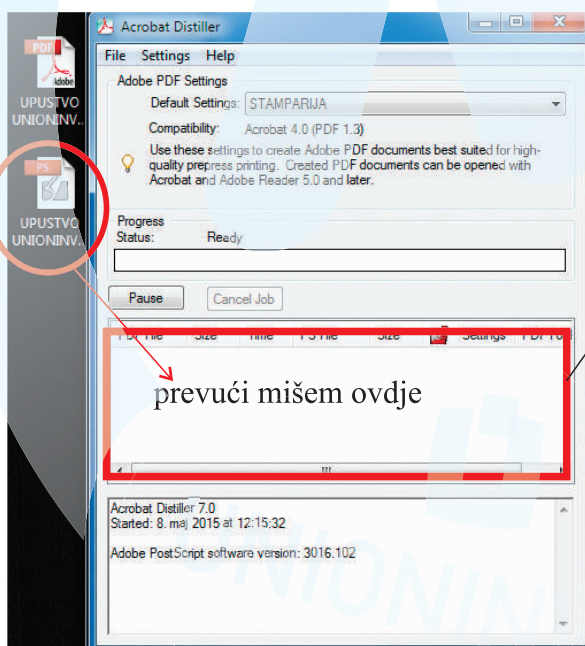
PDF
Adobe
UPUSTVO UNIONINV...

PS
UPUSTVO UNIONINV...

Acrobat Distiller

File Settings Help

Adobe PDF Settings
Default Settings: STAMPARIJA
Compatibility: Acrobat 4.0 (PDF 1.3)
Use these settings to create Adobe PDF documents best suited for high-quality prepress printing. Created PDF documents can be opened with Acrobat and Adobe Reader 5.0 and later.

Progress
Status: Ready

Pause
Cancel Job

PS File Size Time PS File Size Settings PDF Fo

prevući mišem ovdje

Acrobat Distiller 7.0
Started: 8. maj 2015 at 12:15:32

Adobe PostScript software version: 3016.102

UNIONIN